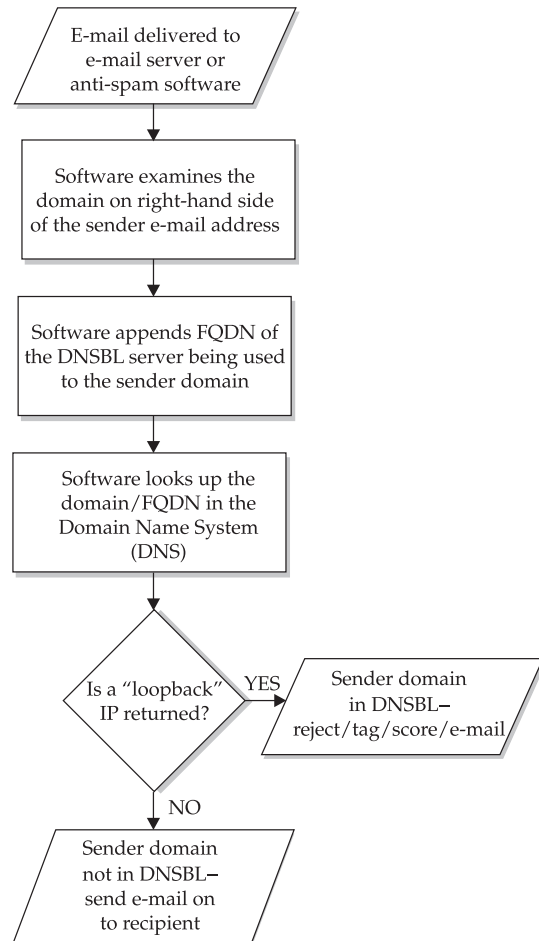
E-mail delivered to e-mail server or anti-spam software

Software examines the domain on right-hand side of the sender e-mail address

Software appends FQDN of the DNSBL server being used to the sender domain

Software looks up the domain/FQDN in the Domain Name System (DNS)

Is a "loopback" IP returned?

YES

Sender domain in DNSBL– reject/tag/score/e-mail

NO

Sender domain not in DNSBL– send e-mail on to recipient